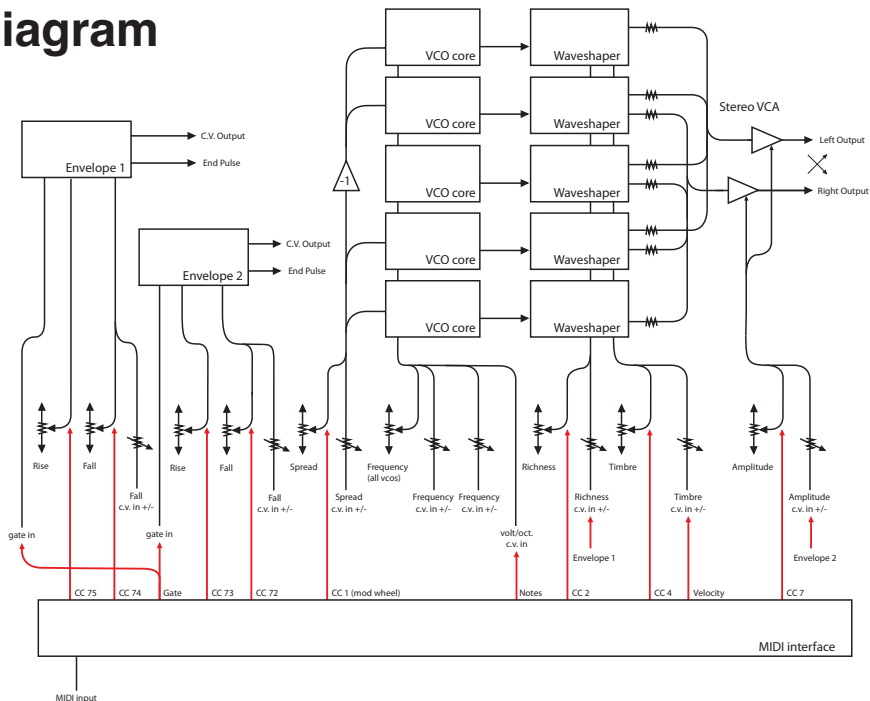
iagram

VCO core
Waveshaper
VCO core
Waveshaper
Stereo VCA
VCO core
Waveshaper
Left Output
Right Output
VCO core
Waveshaper
VCO core
Waveshaper
-1

Envelope 1
C.V. Output
End Pulse

Envelope 2
C.V. Output
End Pulse

Rise
Fall
Fall c.v. in +/-
Rise
Fall
Fall c.v. in +/-
Spread
Spread c.v. in +/-
Frequency (all vcos)
Frequency c.v. in +/-
Frequency c.v. in +/-
Richness
Richness c.v. in +/-
Timbre
Timbre c.v. in +/-
Amplitude
Amplitude c.v. in +/-

gate in
gate in
volt/oct. c.v. in
Envelope 1
Envelope 2

CC 75
CC 74
Gate
CC 73
CC 72
CC 1 (mod wheel)
Notes
CC 2
CC 4
Velocity
CC 7

MIDI interface

MIDI input